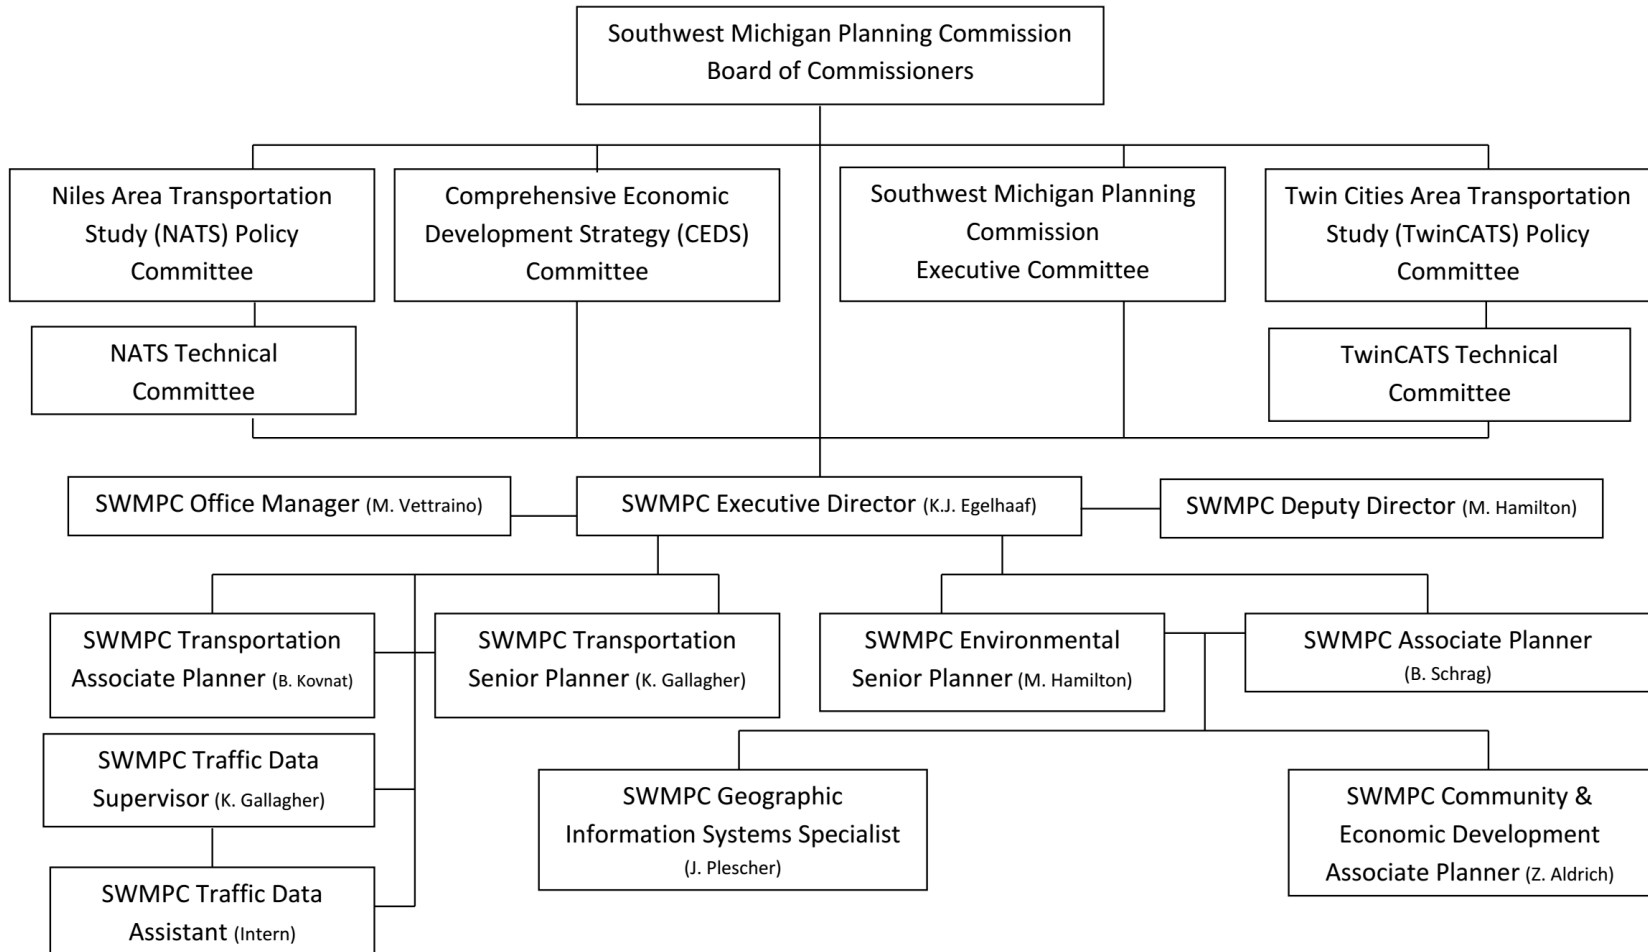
Southwest Michigan Planning Commission
Board of Commissioners

Niles Area Transportation Study (NATS) Policy Committee

Comprehensive Economic Development Strategy (CEDS) Committee

Southwest Michigan Planning Commission
Executive Committee

Twin Cities Area Transportation Study (TwinCATS) Policy Committee

NATS Technical Committee

TwinCATS Technical Committee

SWMPC Office Manager (M. Vettraino)

SWMPC Executive Director (K.J. Egelhaaf)

SWMPC Deputy Director (M. Hamilton)

SWMPC Transportation Associate Planner (B. Kovnat)

SWMPC Transportation Senior Planner (K. Gallagher)

SWMPC Environmental Senior Planner (M. Hamilton)

SWMPC Associate Planner (B. Schrag)

SWMPC Traffic Data Supervisor (K. Gallagher)

SWMPC Geographic Information Systems Specialist (J. Plescher)

SWMPC Community & Economic Development Associate Planner (Z. Aldrich)

SWMPC Traffic Data Assistant (Intern)